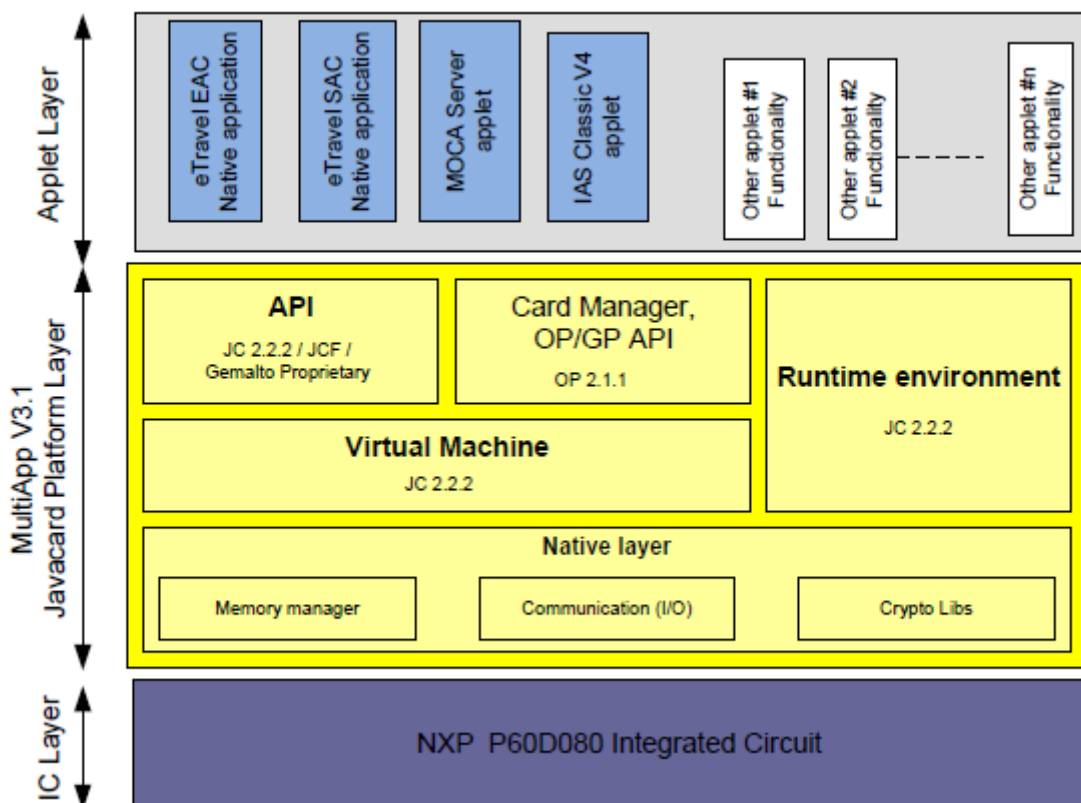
Applet Layer

eTravel EAC Native application

eTravel SAC Native application

MOCA Server applet

IAS Classic V4 applet

Other applet #1 Functionality

Other applet #2 Functionality

Other applet #n Functionality

MultiApp V3.1 Javacard Platform Layer

API

JC 2.2.2 / JCF / Gemalto Proprietary

Card Manager, OP/GP API

OP 2.1.1

Runtime environment

JC 2.2.2

Virtual Machine

JC 2.2.2

Native layer

Memory manager

Communication (I/O)

Crypto Libs

IC Layer

NXP P60D080 Integrated Circuit